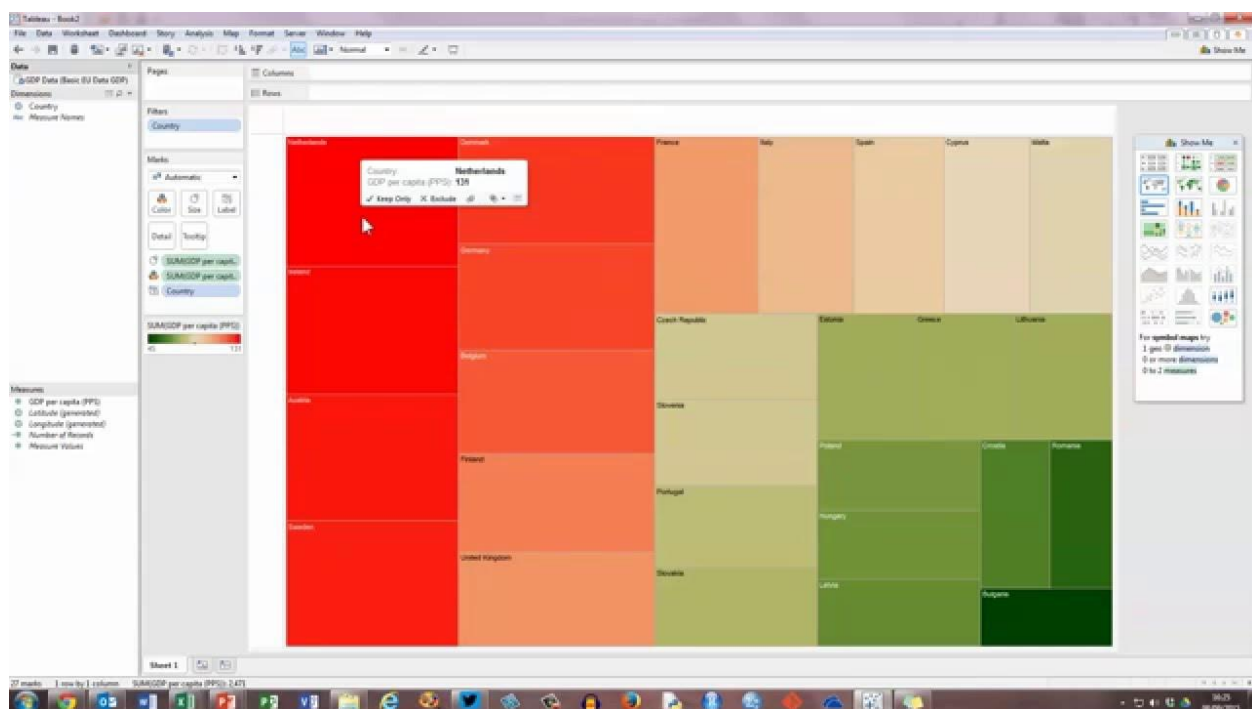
Tableau - Book2

File Data Worksheet Dashboard Story Analysis Map Format Server Window Help

Normal

Show Me

Data

GDP Data (Basic EU Data GDP)

Dimensions

Country

Measure Names

Pages

Columns

Rows

Filters

Country

Marks

Automatic

Color Size Label

Detail Tooltip

SUM(GDP per capit...

SUM(GDP per capit...

Country

SUM(GDP per capita (PPS))

45 131

Measures

GDP per capita (PPS)

Latitude (generated)

Longitude (generated)

Number of Records

Measure Values

Netherlands

Denmark

France

Italy

Spain

Cyprus

Malta

Country: Netherlands

GDP per capita (PPS): 131

Keep Only Exclude

Ireland

Germany

Belgium

Austria

Finland

Sweden

United Kingdom

Czech Republic

Estonia

Greece

Lithuania

Slovenia

Portugal

Slovakia

Poland

Croatia

Romania

Hungary

Latvia

Bulgaria

Show Me

For symbol maps try

1 geo dimension

0 or more dimensions

0 to 2 measures

Sheet 1

27 marks 1 row by 1 column SUM(GDP per capita (PPS)): 2,471

16:25